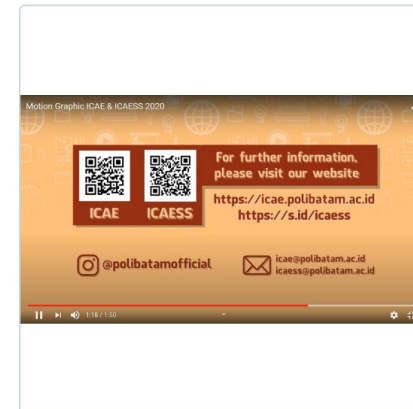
Motion Graphic ICAE & ICAESS 2020

ICAE

ICAESS

For further information, please visit our website

https://icae.polibatam.ac.id
https://s.id/icaess

@polibatamofficial

icae@polibatam.ac.id
icaess@polibatam.ac.id

1:18 / 1:50